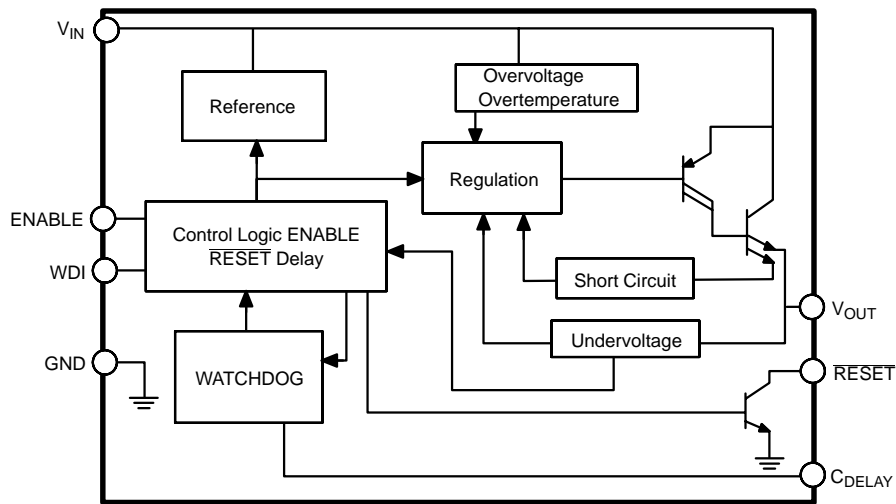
$V_{IN}$

Reference

Overvoltage
Overtemperature

Regulation

ENABLE

Control Logic ENABLE
$\overline{RESET}$ Delay

WDI

Short Circuit

$V_{OUT}$

GND

Undervoltage

WATCHDOG

$\overline{RESET}$

$C_{DELAY}$